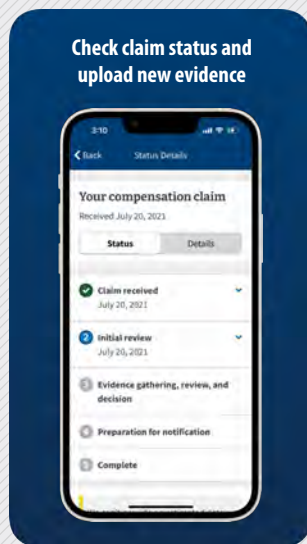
Check claim status and upload new evidence

3:10

Back

Status Details

Your compensation claim

Received July 20, 2021

Status

Details

Claim received
July 20, 2021

2 Initial review
July 20, 2021

3 Evidence gathering, review, and decision

4 Preparation for notification

5 Complete